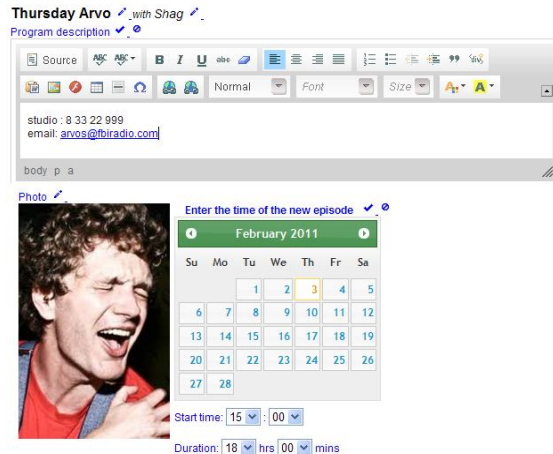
Thursday Arvo with Shag
Program description

Source B I U Normal Font Size

studio : 8 33 22 999
email: arvos@fbiradio.com

body p a

Photo

Enter the time of the new episode

February 2011

| Su | Mo | Tu | We | Th | Fr | Sa |
|---|---|---|---|---|---|---|
| | | 1 | 2 | 3 | 4 | 5 |
| 6 | 7 | 8 | 9 | 10 | 11 | 12 |
| 13 | 14 | 15 | 16 | 17 | 18 | 19 |
| 20 | 21 | 22 | 23 | 24 | 25 | 26 |
| 27 | 28 | | | | | |

Start time: 15 : 00

Duration: 18 hrs 00 mins